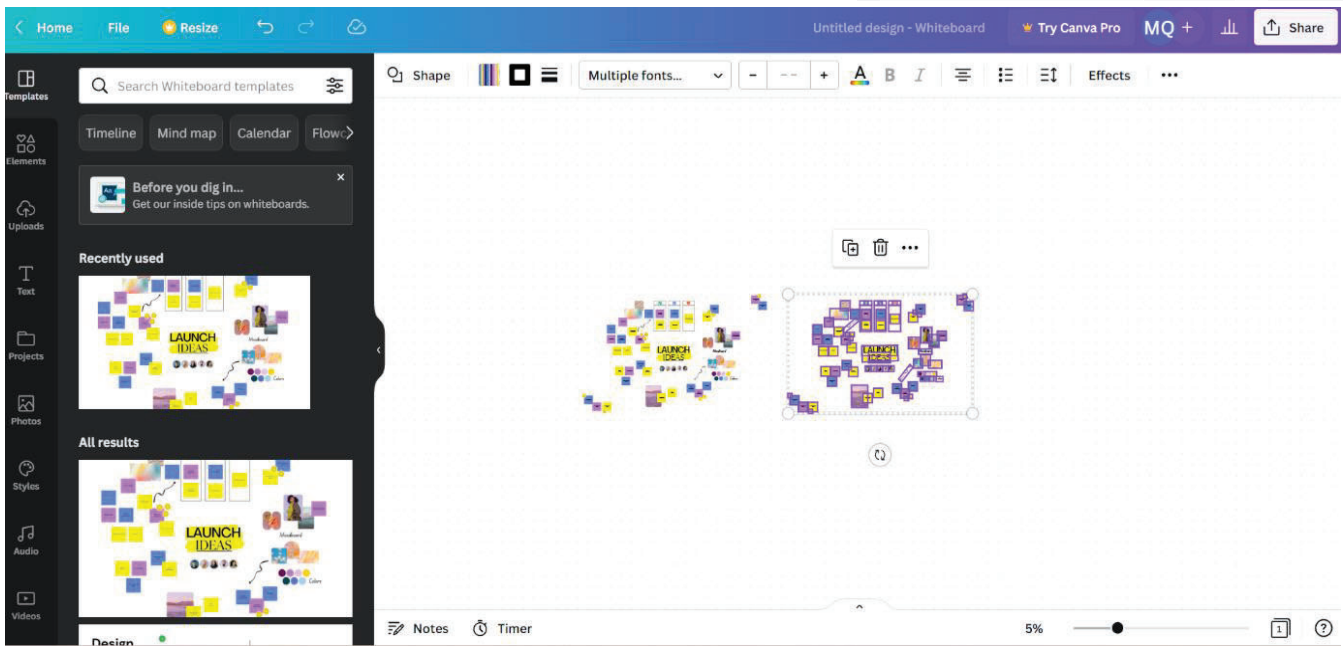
Home File Resize Untitled design - Whiteboard Try Canva Pro MQ + Share

Templates
Elements
Uploads
Text
Projects
Photos
Styles
Audio
Videos

Search Whiteboard templates

Timeline Mind map Calendar Flowc

Before you dig in...
Get our inside tips on whiteboards.

Recently used

LAUNCH IDEAS

All results

LAUNCH IDEAS

Moodboard

Colors

Design

Shape Multiple fonts... – -- + A B I Effects •••

LAUNCH IDEAS

Notes Timer 5% 1 ?